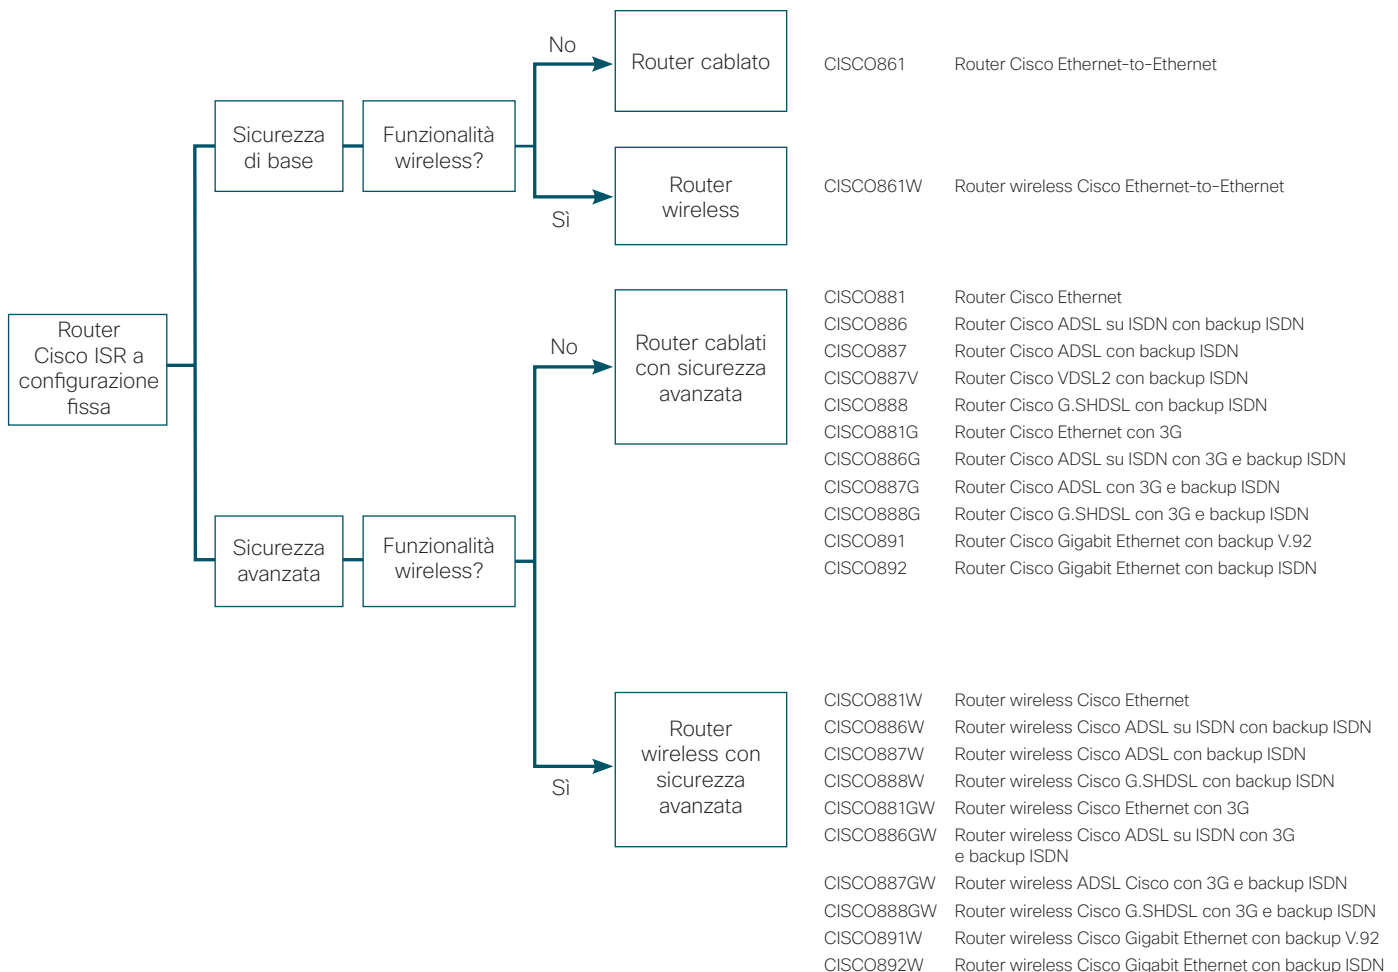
Router Cisco ISR a configurazione fissa

Sicurezza di base

Funzionalità wireless?

No

Router cablato

CISCO861 Router Cisco Ethernet-to-Ethernet

Sì

Router wireless

CISCO861W Router wireless Cisco Ethernet-to-Ethernet

Sicurezza avanzata

Funzionalità wireless?

No

Router cablati con sicurezza avanzata

| | |
|---|---|
| CISCO881 | Router Cisco Ethernet |
| CISCO886 | Router Cisco ADSL su ISDN con backup ISDN |
| CISCO887 | Router Cisco ADSL con backup ISDN |
| CISCO887V | Router Cisco VDSL2 con backup ISDN |
| CISCO888 | Router Cisco G.SHDSL con backup ISDN |
| CISCO881G | Router Cisco Ethernet con 3G |
| CISCO886G | Router Cisco ADSL su ISDN con 3G e backup ISDN |
| CISCO887G | Router Cisco ADSL con 3G e backup ISDN |
| CISCO888G | Router Cisco G.SHDSL con 3G e backup ISDN |
| CISCO891 | Router Cisco Gigabit Ethernet con backup V.92 |
| CISCO892 | Router Cisco Gigabit Ethernet con backup ISDN |

Sì

Router wireless con sicurezza avanzata

| | |
|---|---|
| CISCO881W | Router wireless Cisco Ethernet |
| CISCO886W | Router wireless Cisco ADSL su ISDN con backup ISDN |
| CISCO887W | Router wireless Cisco ADSL con backup ISDN |
| CISCO888W | Router wireless Cisco G.SHDSL con backup ISDN |
| CISCO881GW | Router wireless Cisco Ethernet con 3G |
| CISCO886GW | Router wireless Cisco ADSL su ISDN con 3G e backup ISDN |
| CISCO887GW | Router wireless ADSL Cisco con 3G e backup ISDN |
| CISCO888GW | Router wireless Cisco G.SHDSL con 3G e backup ISDN |
| CISCO891W | Router wireless Cisco Gigabit Ethernet con backup V.92 |
| CISCO892W | Router wireless Cisco Gigabit Ethernet con backup ISDN |